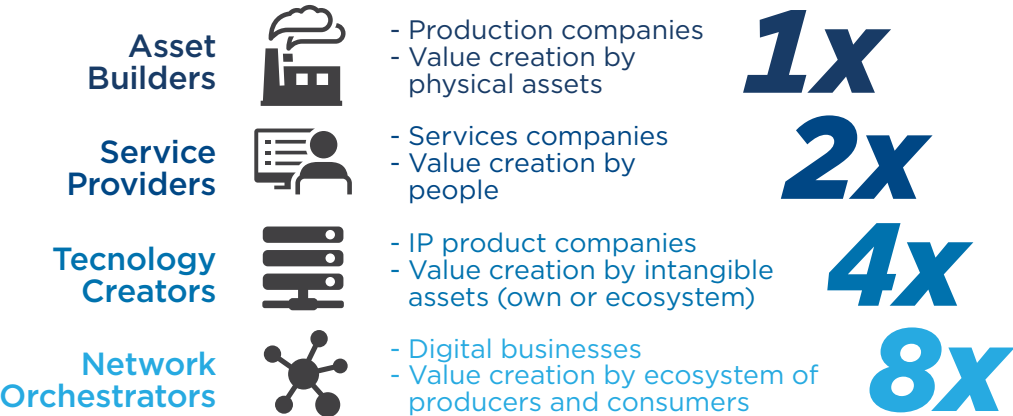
Asset Builders

- Production companies
- Value creation by physical assets

1x

Service Providers

- Services companies
- Value creation by people

2x

Tecnology Creators

- IP product companies
- Value creation by intangible assets (own or ecosystem)

4x

Network Orchestrators

- Digital businesses
- Value creation by ecosystem of producers and consumers

8x